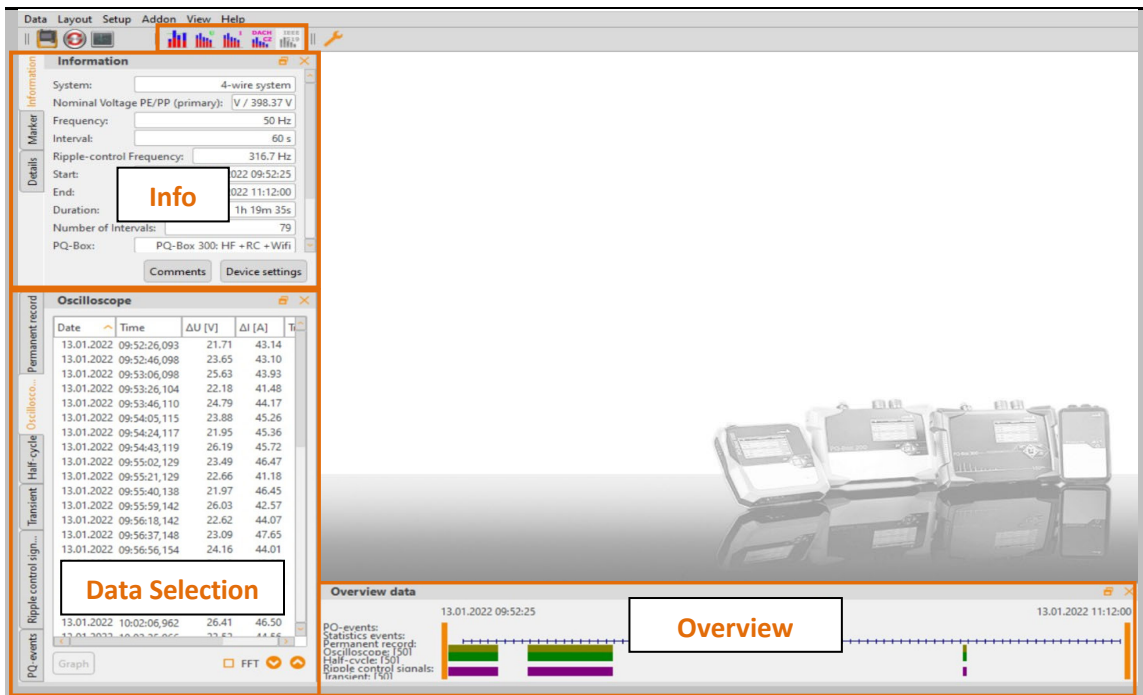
Data Layout Setup Addon View Help

DACH CZ

Information

System: 4-wire system
Nominal Voltage PE/PP (primary): V / 398.37 V
Frequency: 50 Hz
Interval: 60 s
Ripple-control Frequency: 316.7 Hz
Start: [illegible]022 09:52:25
End: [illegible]022 11:12:00
Duration: 1h 19m 35s
Number of Intervals: 79
PQ-Box: PQ-Box 300: HF +RC +Wifi

Comments Device settings

Information Marker Details

Info

Oscilloscope

| Date | Time | ΔU [V] | ΔI [A] |
|---|---|---|---|
| 13.01.2022 | 09:52:26,093 | 21.71 | 43.14 |
| 13.01.2022 | 09:52:46,098 | 23.65 | 43.10 |
| 13.01.2022 | 09:53:06,098 | 25.63 | 43.93 |
| 13.01.2022 | 09:53:26,104 | 22.18 | 41.48 |
| 13.01.2022 | 09:53:46,110 | 24.79 | 44.17 |
| 13.01.2022 | 09:54:05,115 | 23.88 | 45.26 |
| 13.01.2022 | 09:54:24,117 | 21.95 | 45.36 |
| 13.01.2022 | 09:54:43,119 | 26.19 | 45.72 |
| 13.01.2022 | 09:55:02,129 | 23.49 | 46.47 |
| 13.01.2022 | 09:55:21,129 | 22.66 | 41.18 |
| 13.01.2022 | 09:55:40,138 | 21.97 | 46.45 |
| 13.01.2022 | 09:55:59,142 | 26.03 | 42.57 |
| 13.01.2022 | 09:56:18,142 | 22.62 | 44.07 |
| 13.01.2022 | 09:56:37,148 | 23.09 | 47.65 |
| 13.01.2022 | 09:56:56,154 | 24.16 | 44.01 |
| 13.01.2022 | 10:02:06,962 | 26.41 | 46.50 |

Data Selection

Graph FFT

Permanent record Oscilloscope Half-cycle Transient Ripple control sign... PQ-events

Overview data

13.01.2022 09:52:25 13.01.2022 11:12:00

PQ-events:
Statistics events:
Permanent record:
Oscilloscope: [50]
Half-cycle: [50]
Ripple control signals:
Transient: [50]

Overview